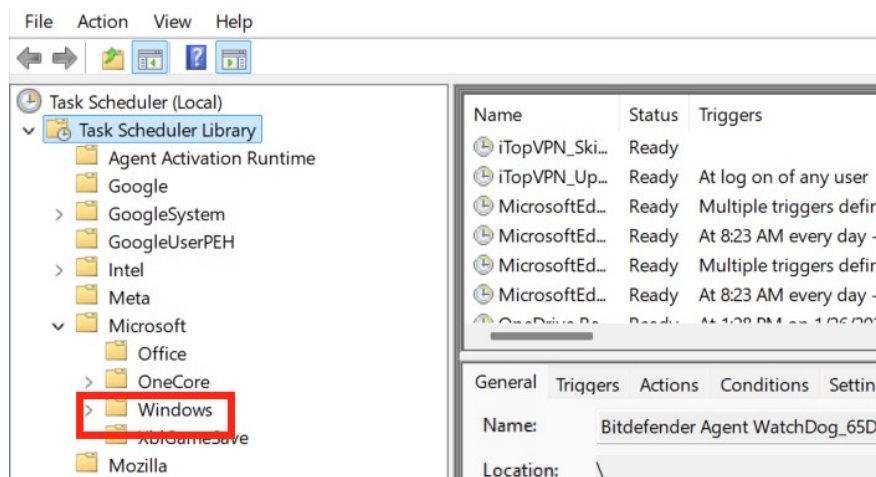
File Action View Help

Task Scheduler (Local)
Task Scheduler Library
Agent Activation Runtime
Google
GoogleSystem
GoogleUserPEH
Intel
Meta
Microsoft
Office
OneCore
Windows
XblGameSave
Mozilla

| Name | Status | Triggers |
|---|---|---|
| iTopVPN_Ski... | Ready | |
| iTopVPN_Up... | Ready | At log on of any user |
| MicrosoftEd... | Ready | Multiple triggers defir |
| MicrosoftEd... | Ready | At 8:23 AM every day - |
| MicrosoftEd... | Ready | Multiple triggers defir |
| MicrosoftEd... | Ready | At 8:23 AM every day - |
| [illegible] | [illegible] | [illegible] |

General Triggers Actions Conditions Settin

Name: Bitdefender Agent WatchDog_65D

Location: \